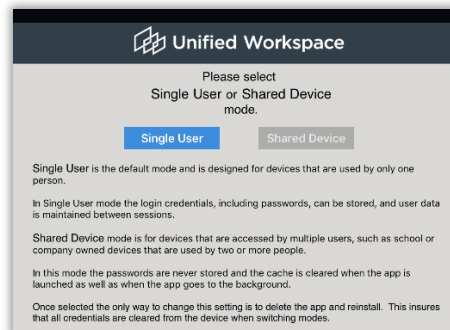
Unified Workspace

Please select
Single User or Shared Device
mode.

Single User

Shared Device

Single User is the default mode and is designed for devices that are used by only one person.

In Single User mode the login credentials, including passwords, can be stored, and user data is maintained between sessions.

Shared Device mode is for devices that are accessed by multiple users, such as school or company owned devices that are used by two or more people.

In this mode the passwords are never stored and the cache is cleared when the app is launched as well as when the app goes to the background.

Once selected the only way to change this setting is to delete the app and reinstall. This insures that all credentials are cleared from the device when switching modes.